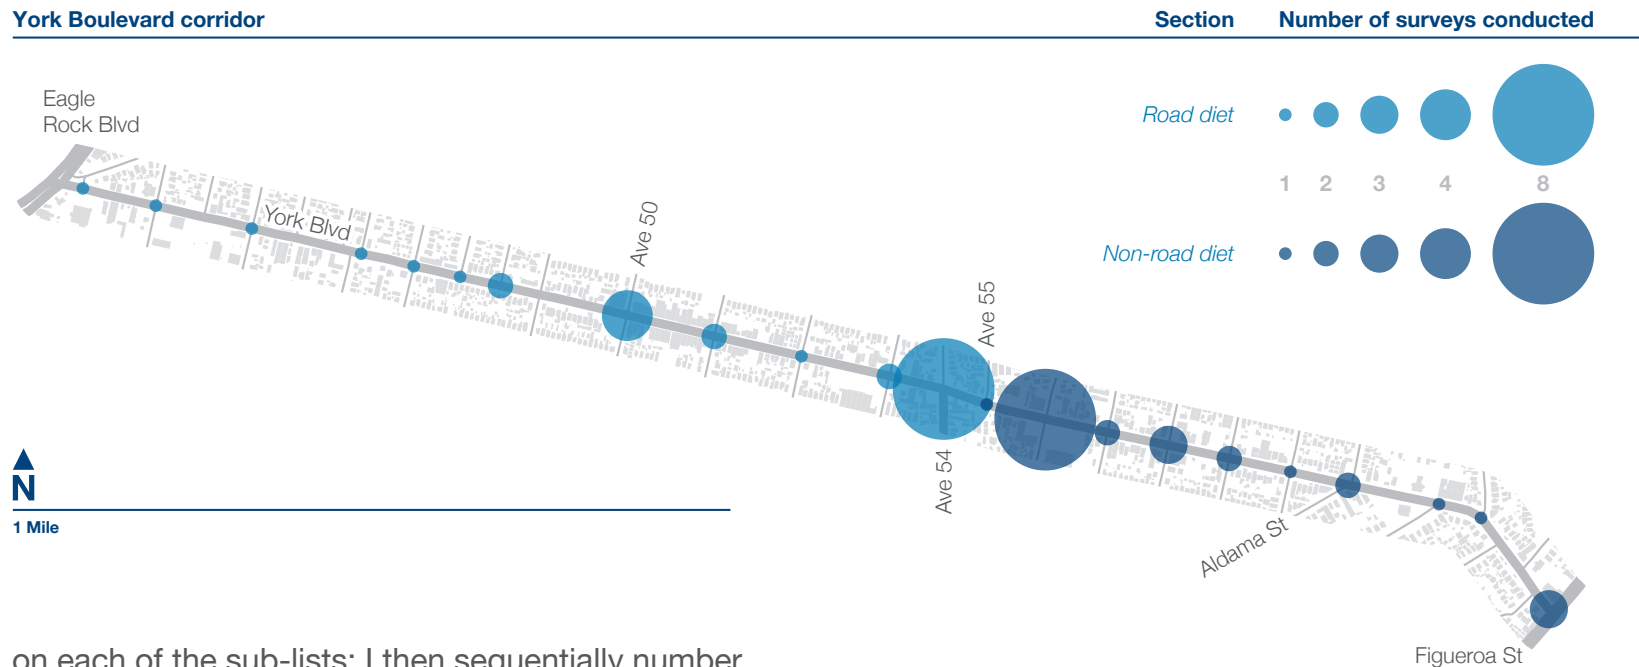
York Boulevard corridor

Section

Number of surveys conducted

Road diet

1 2 3 4 8

Non-road diet

Eagle Rock Blvd

York Blvd

Ave 50

Ave 55

Ave 54

Aldama St

Figueroa St

N

1 Mile

on each of the sub-lists; I then sequentially number